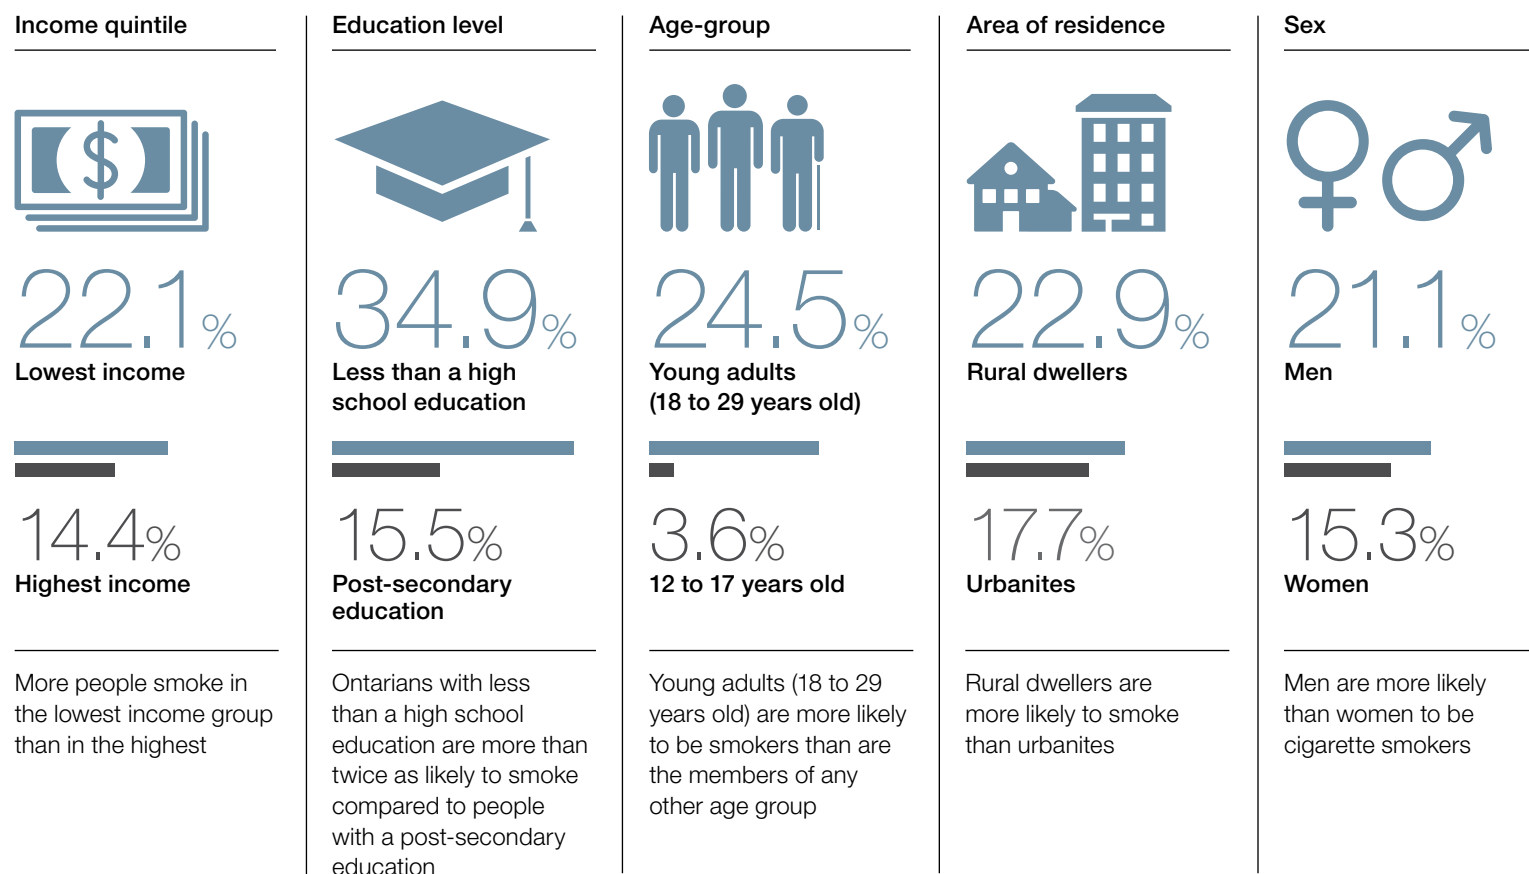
Income quintile

\$

22.1%
Lowest income

14.4%
Highest income

More people smoke in the lowest income group than in the highest

Education level

34.9%
Less than a high school education

15.5%
Post-secondary education

Ontarians with less than a high school education are more than twice as likely to smoke compared to people with a post-secondary education

Age-group

24.5%
Young adults (18 to 29 years old)

3.6%
12 to 17 years old

Young adults (18 to 29 years old) are more likely to be smokers than are the members of any other age group

Area of residence

22.9%
Rural dwellers

17.7%
Urbanites

Rural dwellers are more likely to smoke than urbanites

Sex

21.1%
Men

15.3%
Women

Men are more likely than women to be cigarette smokers